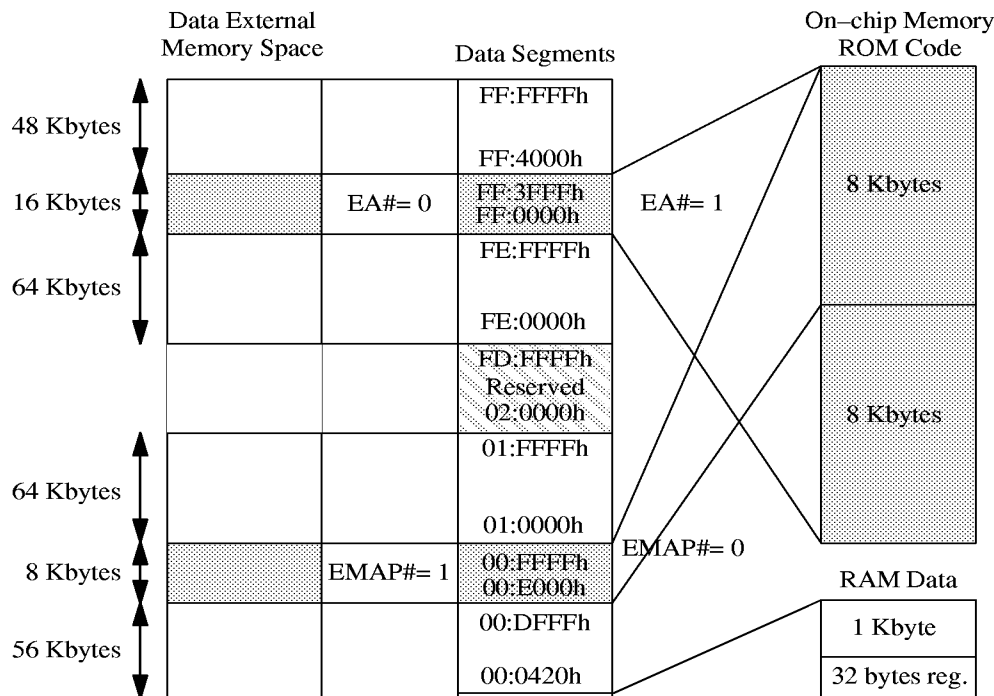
Data External Memory Space

Data Segments

On–chip Memory ROM Code

48 Kbytes

FF:FFFFh

FF:4000h

16 Kbytes

EA#= 0

FF:3FFFh
FF:0000h

EA#= 1

8 Kbytes

64 Kbytes

FE:FFFFh

FE:0000h

FD:FFFFh
Reserved
02:0000h

8 Kbytes

64 Kbytes

01:FFFFh

01:0000h

EMAP#= 0

8 Kbytes

EMAP#= 1

00:FFFFh
00:E000h

RAM Data

56 Kbytes

00:DFFFh

1 Kbyte

00:0420h

32 bytes reg.